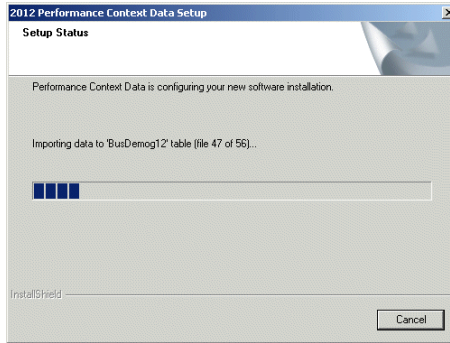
2012 Performance Context Data Setup

Setup Status

Performance Context Data is configuring your new software installation.

Importing data to 'BusDemog12' table (file 47 of 56)...

InstallShield

Cancel